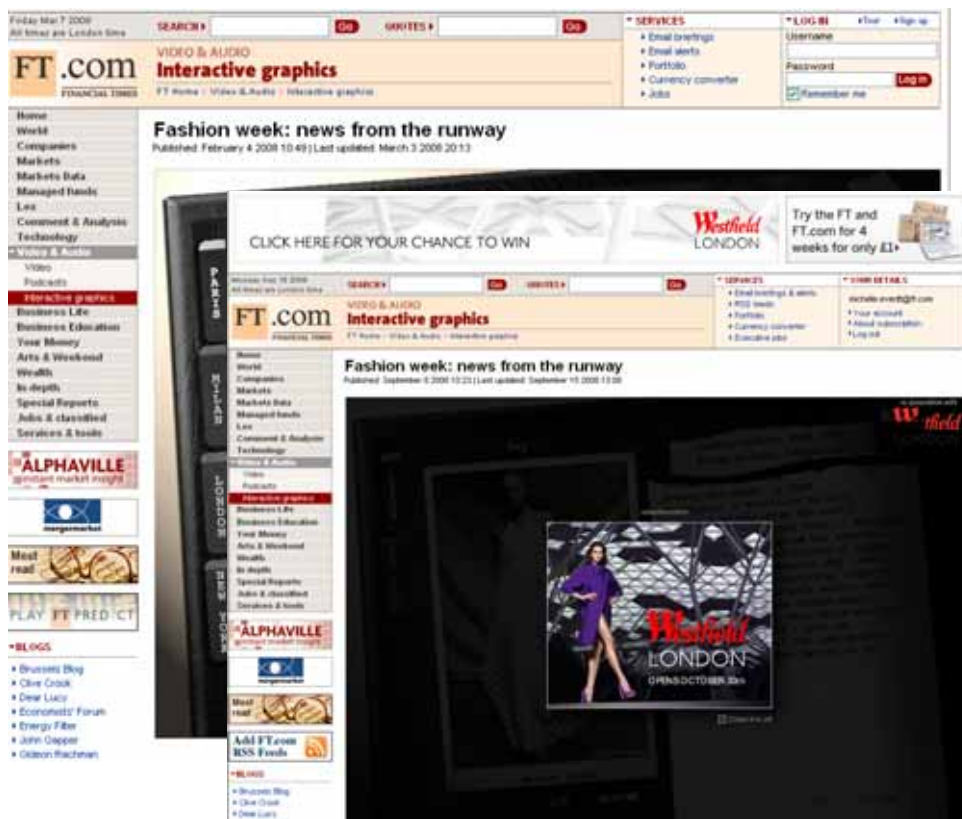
Friday Mar 7 2008
All times are London time

SEARCH ▸ Go QUOTES ▸ Go

FT.com FINANCIAL TIMES

VIDEO & AUDIO
Interactive graphics
FT Home › Video & Audio › Interactive graphics

▾ SERVICES
• Email briefings
• Email alerts
• Portfolio
• Currency converter
• Jobs

▾ LOG IN ▸Tour ▸Sign up
Username
Password
Log in
Remember me

Home
World
Companies
Markets
Markets Data
Managed funds
Lex
Comment & Analysis
Technology
Video & Audio
Video
Podcasts
Interactive graphics
Business Life
Business Education
Your Money
Arts & Weekend
Wealth
In depth
Special Reports
Jobs & classified
Services & tools

ALPHAVILLE
mergermarket
Most read
PLAY FT PREDICT

▾BLOGS
• Brussels Blog
• Clive Crook
• Dear Lucy
• Economists' Forum
• Energy Filter
• John Gapper
• Gideon Rachman

Fashion week: news from the runway
Published: February 4 2008 10:49 | Last updated: March 3 2008 20:13

PARIS
MILAN
LONDON
NEW YORK

CLICK HERE FOR YOUR CHANCE TO WIN
Westfield LONDON
Try the FT and FT.com for 4 weeks for only £1▸

Monday Sep 15 2008
All times are London time
SEARCH ▸ Go QUOTES ▸ Go

FT.com FINANCIAL TIMES
VIDEO & AUDIO
Interactive graphics
FT Home › Video & Audio › Interactive graphics

▾ SERVICES
• Email briefings & alerts
• RSS feeds
• Portfolio
• Currency converter
• Executive jobs

▾ YOUR DETAILS
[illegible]@ft.com
• Your account
• About subscription
• Log out

Home
World
Companies
Markets
Markets Data
Managed funds
Lex
Comment & Analysis
Technology
Video & Audio
Video
Podcasts
Interactive graphics
Business Life
Business Education
Your Money
Arts & Weekend
Wealth
In depth
Special Reports
Jobs & classified
Services & tools

ALPHAVILLE
mergermarket
Most read
Add FT.com RSS Feeds

▾BLOGS
• Brussels Blog
• Clive Crook
• Dear Lucy

Fashion week: news from the runway
Published: September 8 2008 10:23 | Last updated: September 15 2008 13:08

In association with Westfield

Westfield LONDON
OPENS OCTOBER 30th
Close this ad